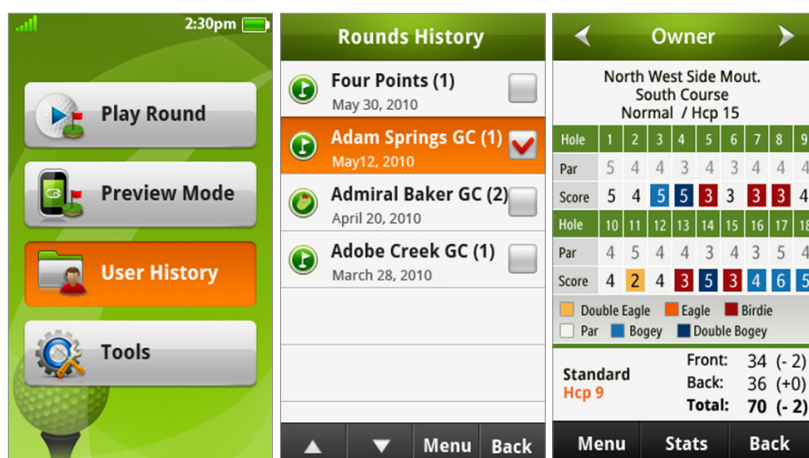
2:30pm

Play Round

Preview Mode

User History

Tools

Rounds History

Four Points (1)
May 30, 2010

Adam Springs GC (1)
May12, 2010

Admiral Baker GC (2)
April 20, 2010

Adobe Creek GC (1)
March 28, 2010

Menu Back

Owner

North West Side Mout.
South Course
Normal / Hcp 15

| Hole | 1 | 2 | 3 | 4 | 5 | 6 | 7 | 8 | 9 |
|---|---|---|---|---|---|---|---|---|---|
| Par | 5 | 4 | 4 | 3 | 4 | 3 | 4 | 4 | 4 |
| Score | 5 | 4 | 5 | 5 | 3 | 3 | 3 | 3 | 4 |
| Hole | 10 | 11 | 12 | 13 | 14 | 15 | 16 | 17 | 18 |
| Par | 4 | 5 | 4 | 4 | 3 | 4 | 3 | 5 | 4 |
| Score | 4 | 2 | 4 | 3 | 5 | 3 | 4 | 6 | 5 |

Double Eagle Eagle Birdie
Par Bogey Double Bogey

Standard
Hcp 9

Front: 34 (- 2)
Back: 36 (+0)
Total: 70 (- 2)

Menu Stats Back